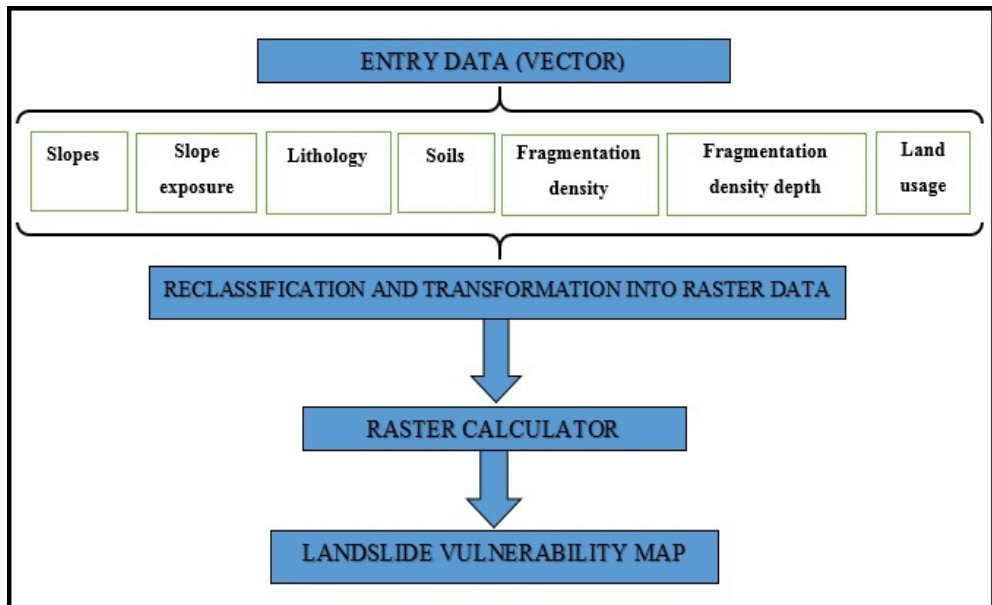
ENTRY DATA (VECTOR)

Slopes

Slope exposure

Lithology

Soils

Fragmentation density

Fragmentation density depth

Land usage

RECLASSIFICATION AND TRANSFORMATION INTO RASTER DATA

RASTER CALCULATOR

LANDSLIDE VULNERABILITY MAP